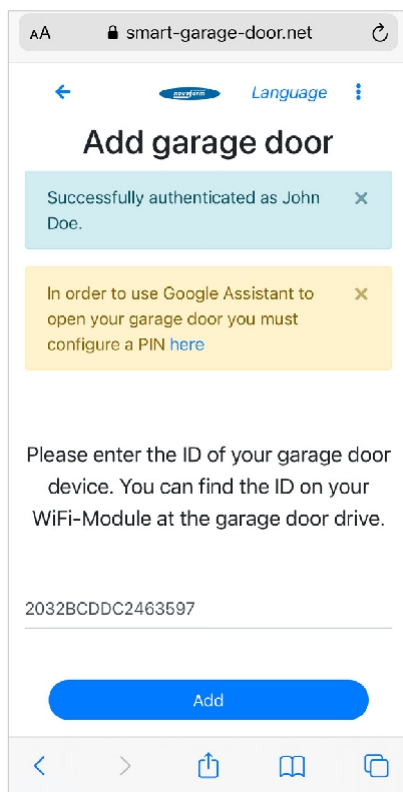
AA smart-garage-door.net

novoferm Language

Add garage door

Successfully authenticated as John Doe. ×

In order to use Google Assistant to open your garage door you must configure a PIN here ×

Please enter the ID of your garage door device. You can find the ID on your WiFi-Module at the garage door drive.

2032BCDDC2463597

Add